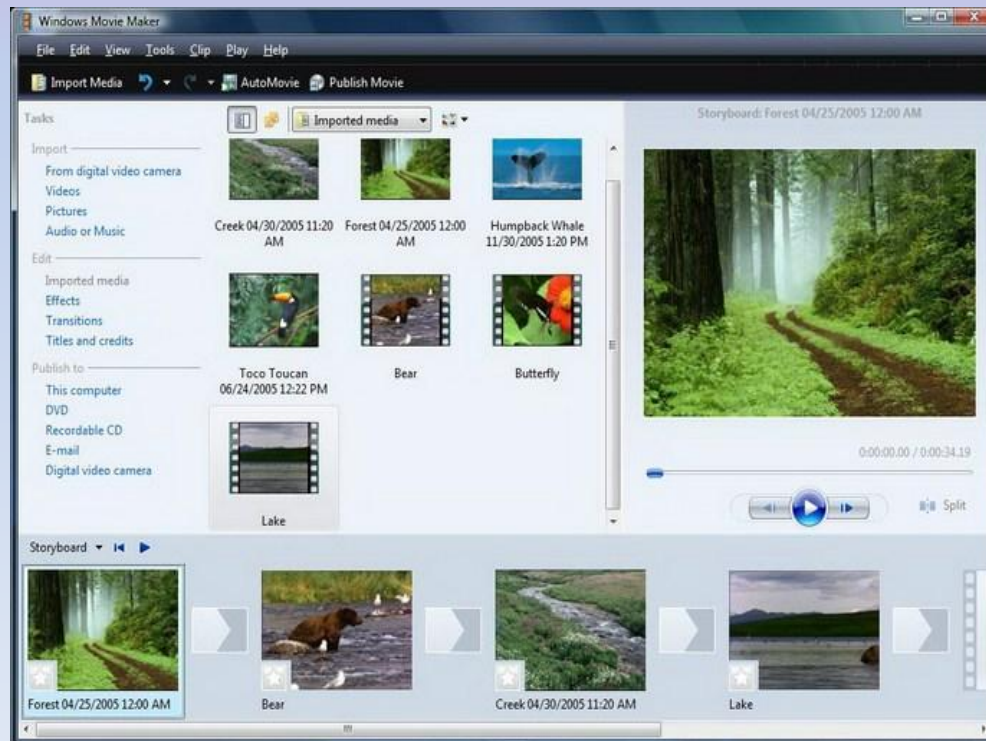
Windows Movie Maker

File Edit View Tools Clip Play Help

Import Media AutoMovie Publish Movie

Tasks

Import
From digital video camera
Videos
Pictures
Audio or Music

Edit
Imported media
Effects
Transitions
Titles and credits

Publish to
This computer
DVD
Recordable CD
E-mail
Digital video camera

Imported media

Creek 04/30/2005 11:20 AM
Forest 04/25/2005 12:00 AM
Humpback Whale 11/30/2005 1:20 PM
Toco Toucan 06/24/2005 12:22 PM
Bear
Butterfly
Lake

Storyboard: Forest 04/25/2005 12:00 AM

0:00:00.00 / 0:00:34.19

Split

Storyboard

Forest 04/25/2005 12:00 AM
Bear
Creek 04/30/2005 11:20 AM
Lake